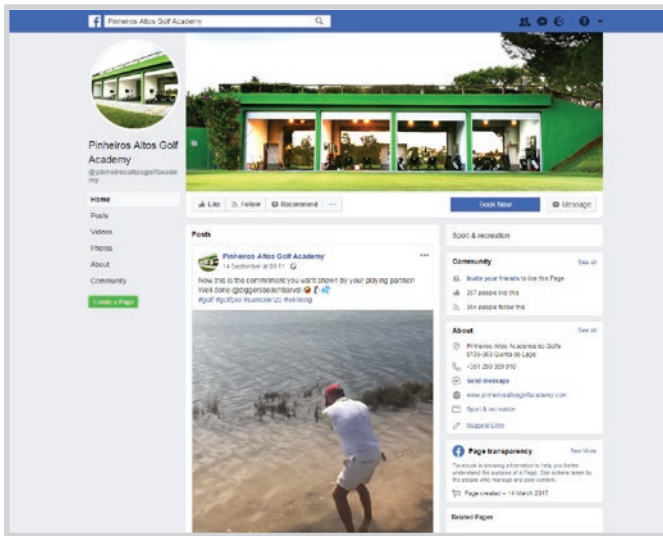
Pinheiros Altos Golf Academy

Pinheiros Altos Golf Academy
@pinheiroaltosgolfacademy

Home
Posts
Videos
Photos
About
Community
Create a Page

Like
Follow
Recommend
...
Book Now
Message

Posts

Pinheiros Altos Golf Academy
14 September at 09:11

Now this is the commitment you want shown by your playing partner! Well done @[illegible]
#golf #golfpro #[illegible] #winning

Sport & recreation

Community
See all
Invite your friends to like this Page
357 people like this
364 people follow this

About
See all
Pinheiros Altos Academia do Golfe 8135-863 Quinta do Lago
+351 289 359 910
Send message
www.pinheirosaltosgolfacademy.com
Sport & recreation
Suggest Edits

Page transparency
See More
Facebook is showing information to help you better understand the purpose of a Page. See actions taken by the people who manage and post content.
Page created – 14 March 2017

Related Pages